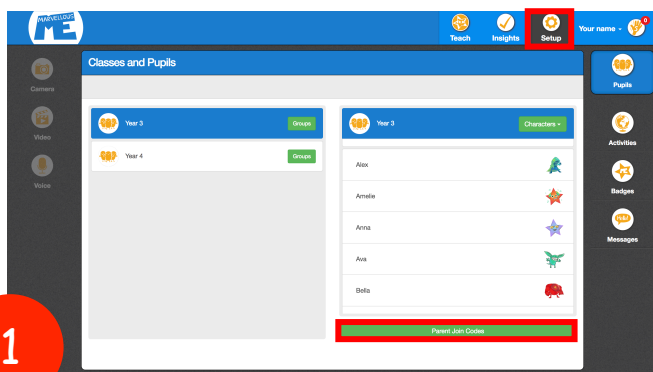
MARVELLOUS ME

Teach
Insights
Setup
Your name
0

Camera
Video
Voice

Classes and Pupils

Year 3
Groups
Year 4
Groups

Year 3
Characters

Alex
Amelie
Anna
Ava
Bella

Parent Join Codes

Pupils
Activities
Badges
Messages

1